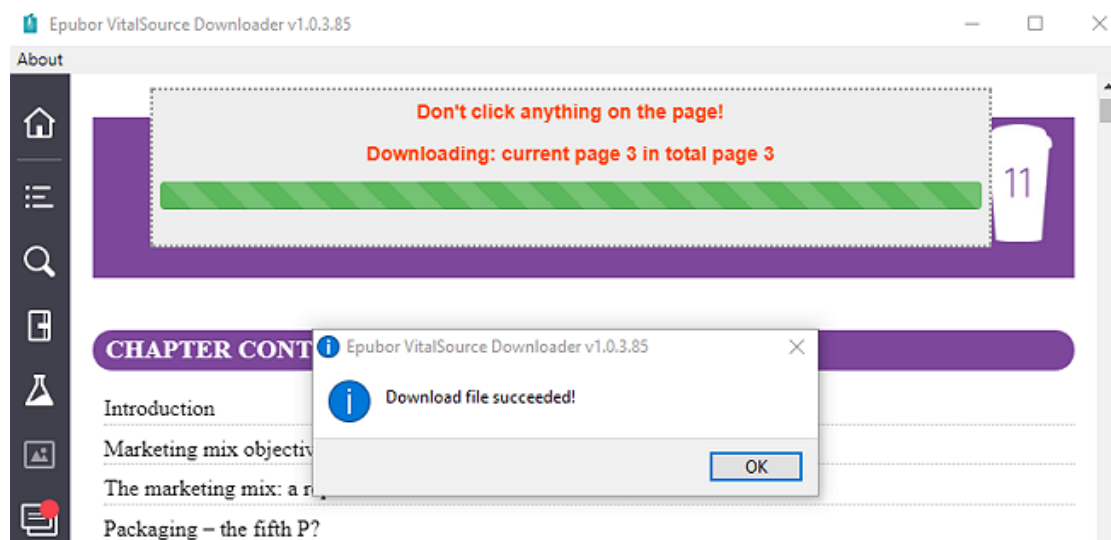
Epubor VitalSource Downloader v1.0.3.85

About

Don't click anything on the page!

Downloading: current page 3 in total page 3

11

CHAPTER CONT

Introduction

Marketing mix objectiv

The marketing mix: a r

Packaging – the fifth P?

Epubor VitalSource Downloader v1.0.3.85

Download file succeeded!

OK